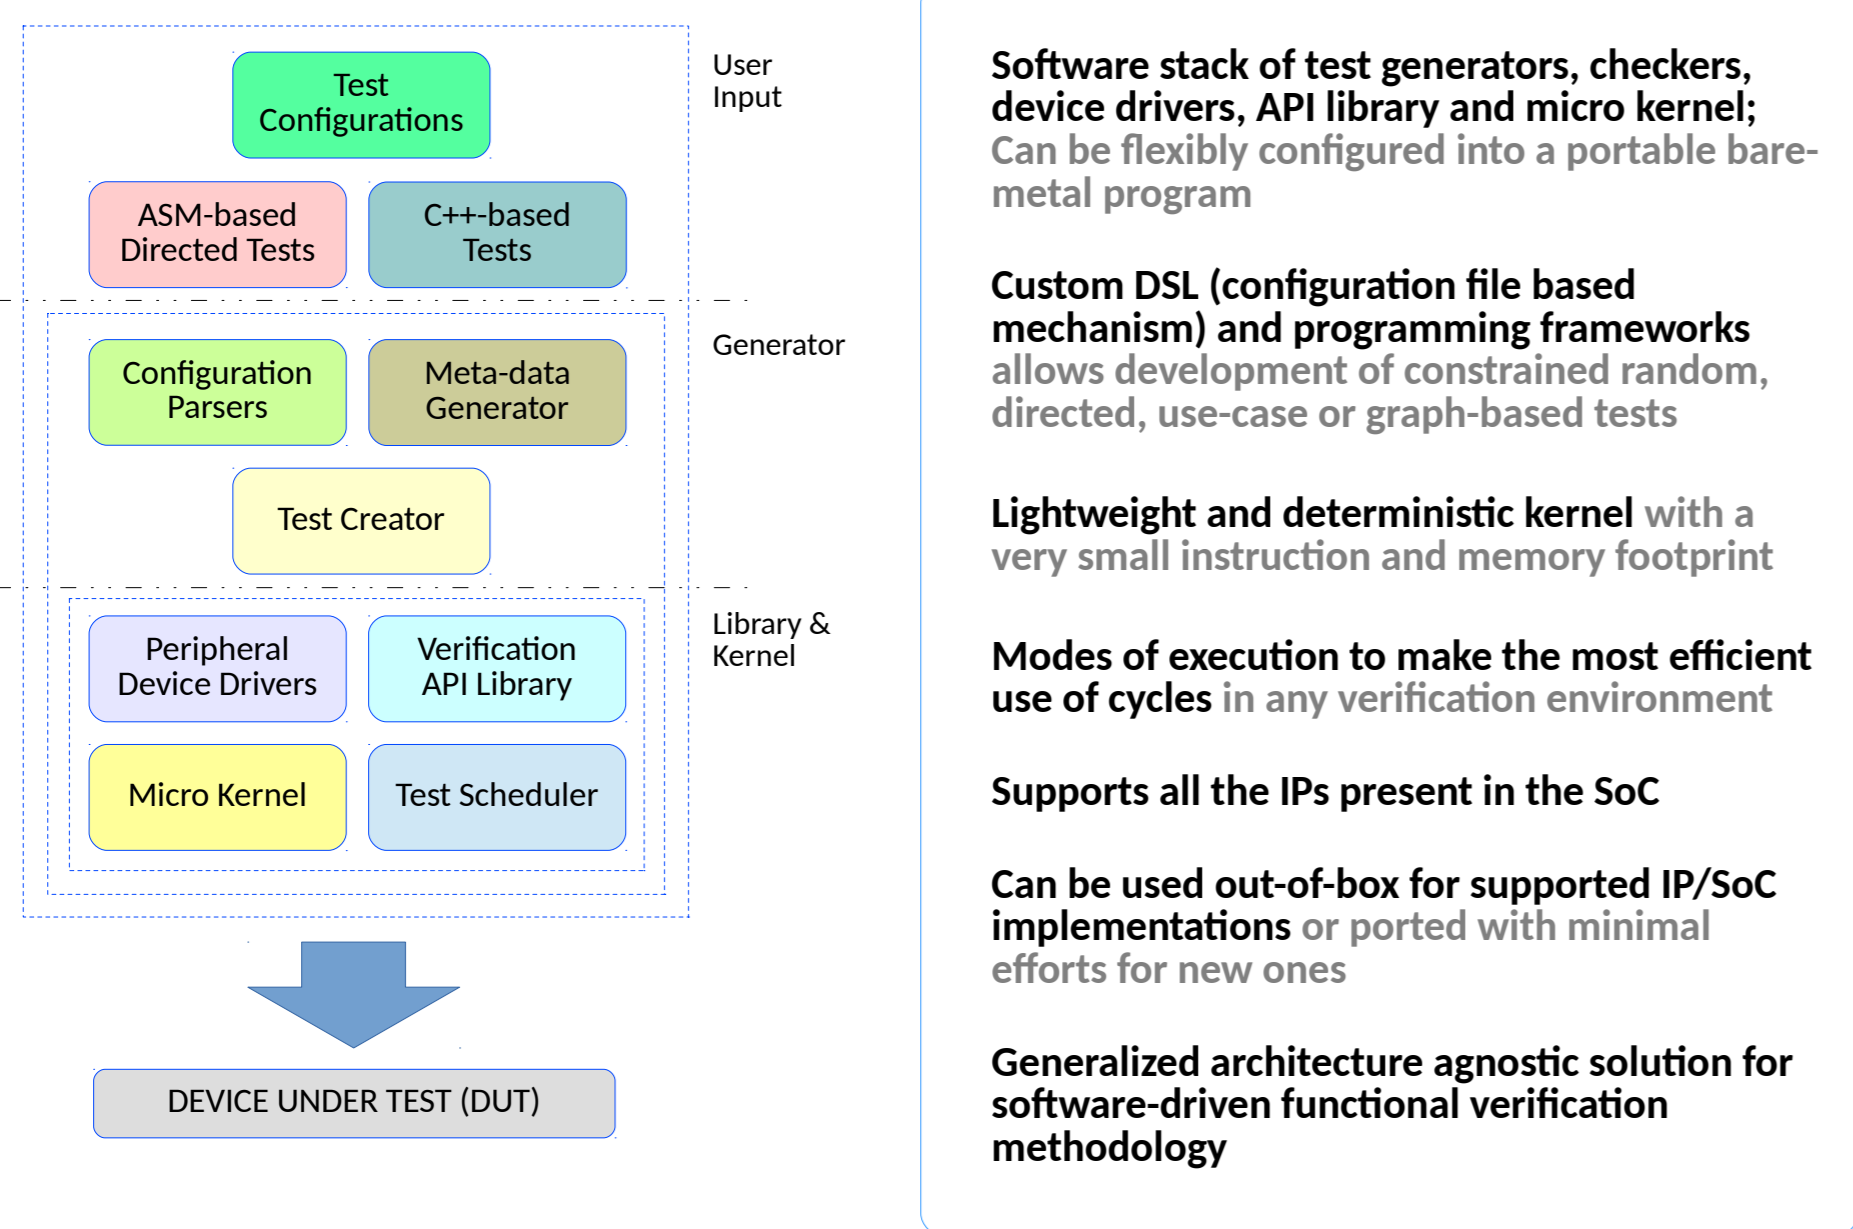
Test Configurations

ASM-based Directed Tests

C++-based Tests

User Input

Configuration Parsers

Meta-data Generator

Test Creator

Generator

Peripheral Device Drivers

Verification API Library

Micro Kernel

Test Scheduler

Library & Kernel

DEVICE UNDER TEST (DUT)

Software stack of test generators, checkers, device drivers, API library and micro kernel; Can be flexibly configured into a portable bare-metal program

Custom DSL (configuration file based mechanism) and programming frameworks allows development of constrained random, directed, use-case or graph-based tests

Lightweight and deterministic kernel with a very small instruction and memory footprint

Modes of execution to make the most efficient use of cycles in any verification environment

Supports all the IPs present in the SoC

Can be used out-of-box for supported IP/SoC implementations or ported with minimal efforts for new ones

Generalized architecture agnostic solution for software-driven functional verification methodology